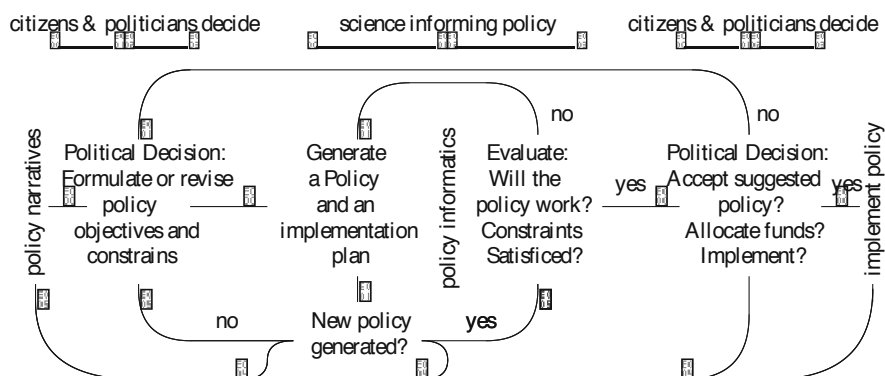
citizens & politicians decide

science informing policy

citizens & politicians decide

policy narratives

Political Decision: Formulate or revise policy objectives and constrains

Generate a Policy and an implementation plan

policy informatics

no

Evaluate: Will the policy work? Constraints Satisficed?

yes

no

Political Decision: Accept suggested policy? Allocate funds? Implement?

yes

implement policy

no

New policy generated?

yes